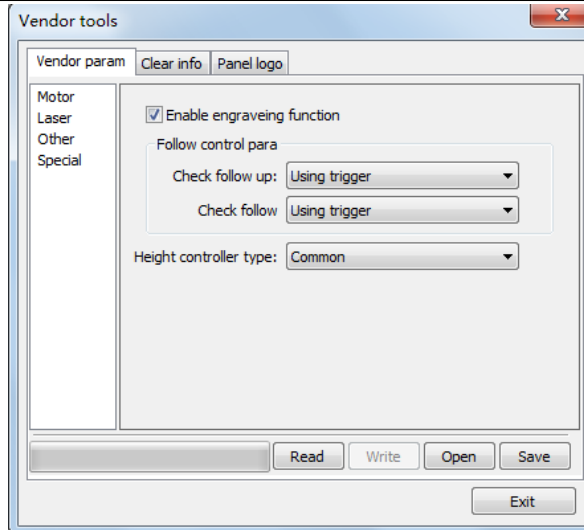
Vendor tools

Vendor param | Clear info | Panel logo

Motor
Laser
Other
Special

Enable engraveing function

Follow control para

Check follow up: Using trigger

Check follow Using trigger

Height controller type: Common

Read Write Open Save

Exit